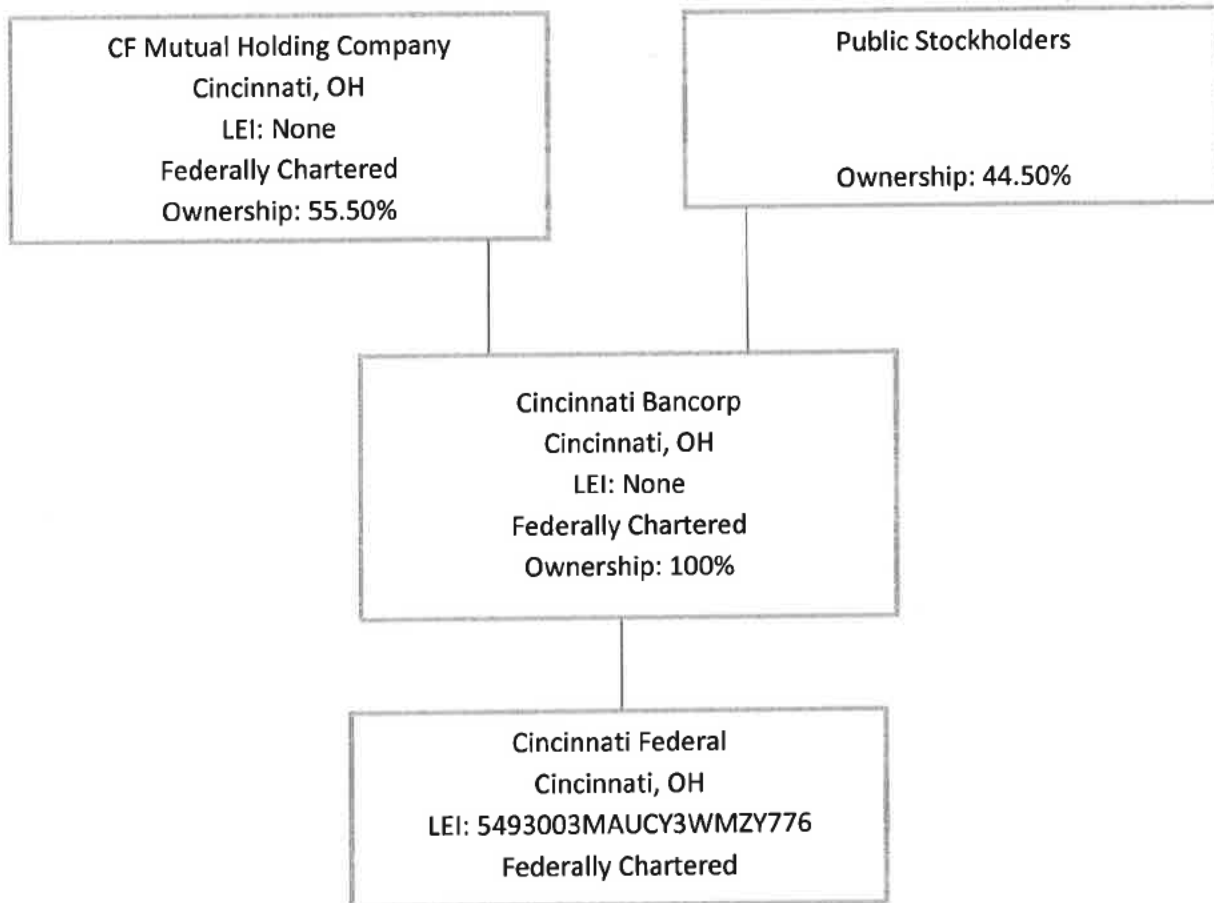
CF Mutual Holding Company
Cincinnati, OH
LEI: None
Federally Chartered
Ownership: 55.50%

Public Stockholders

Ownership: 44.50%

Cincinnati Bancorp
Cincinnati, OH
LEI: None
Federally Chartered
Ownership: 100%

Cincinnati Federal
Cincinnati, OH
LEI: 5493003MAUCY3WMZY776
Federally Chartered